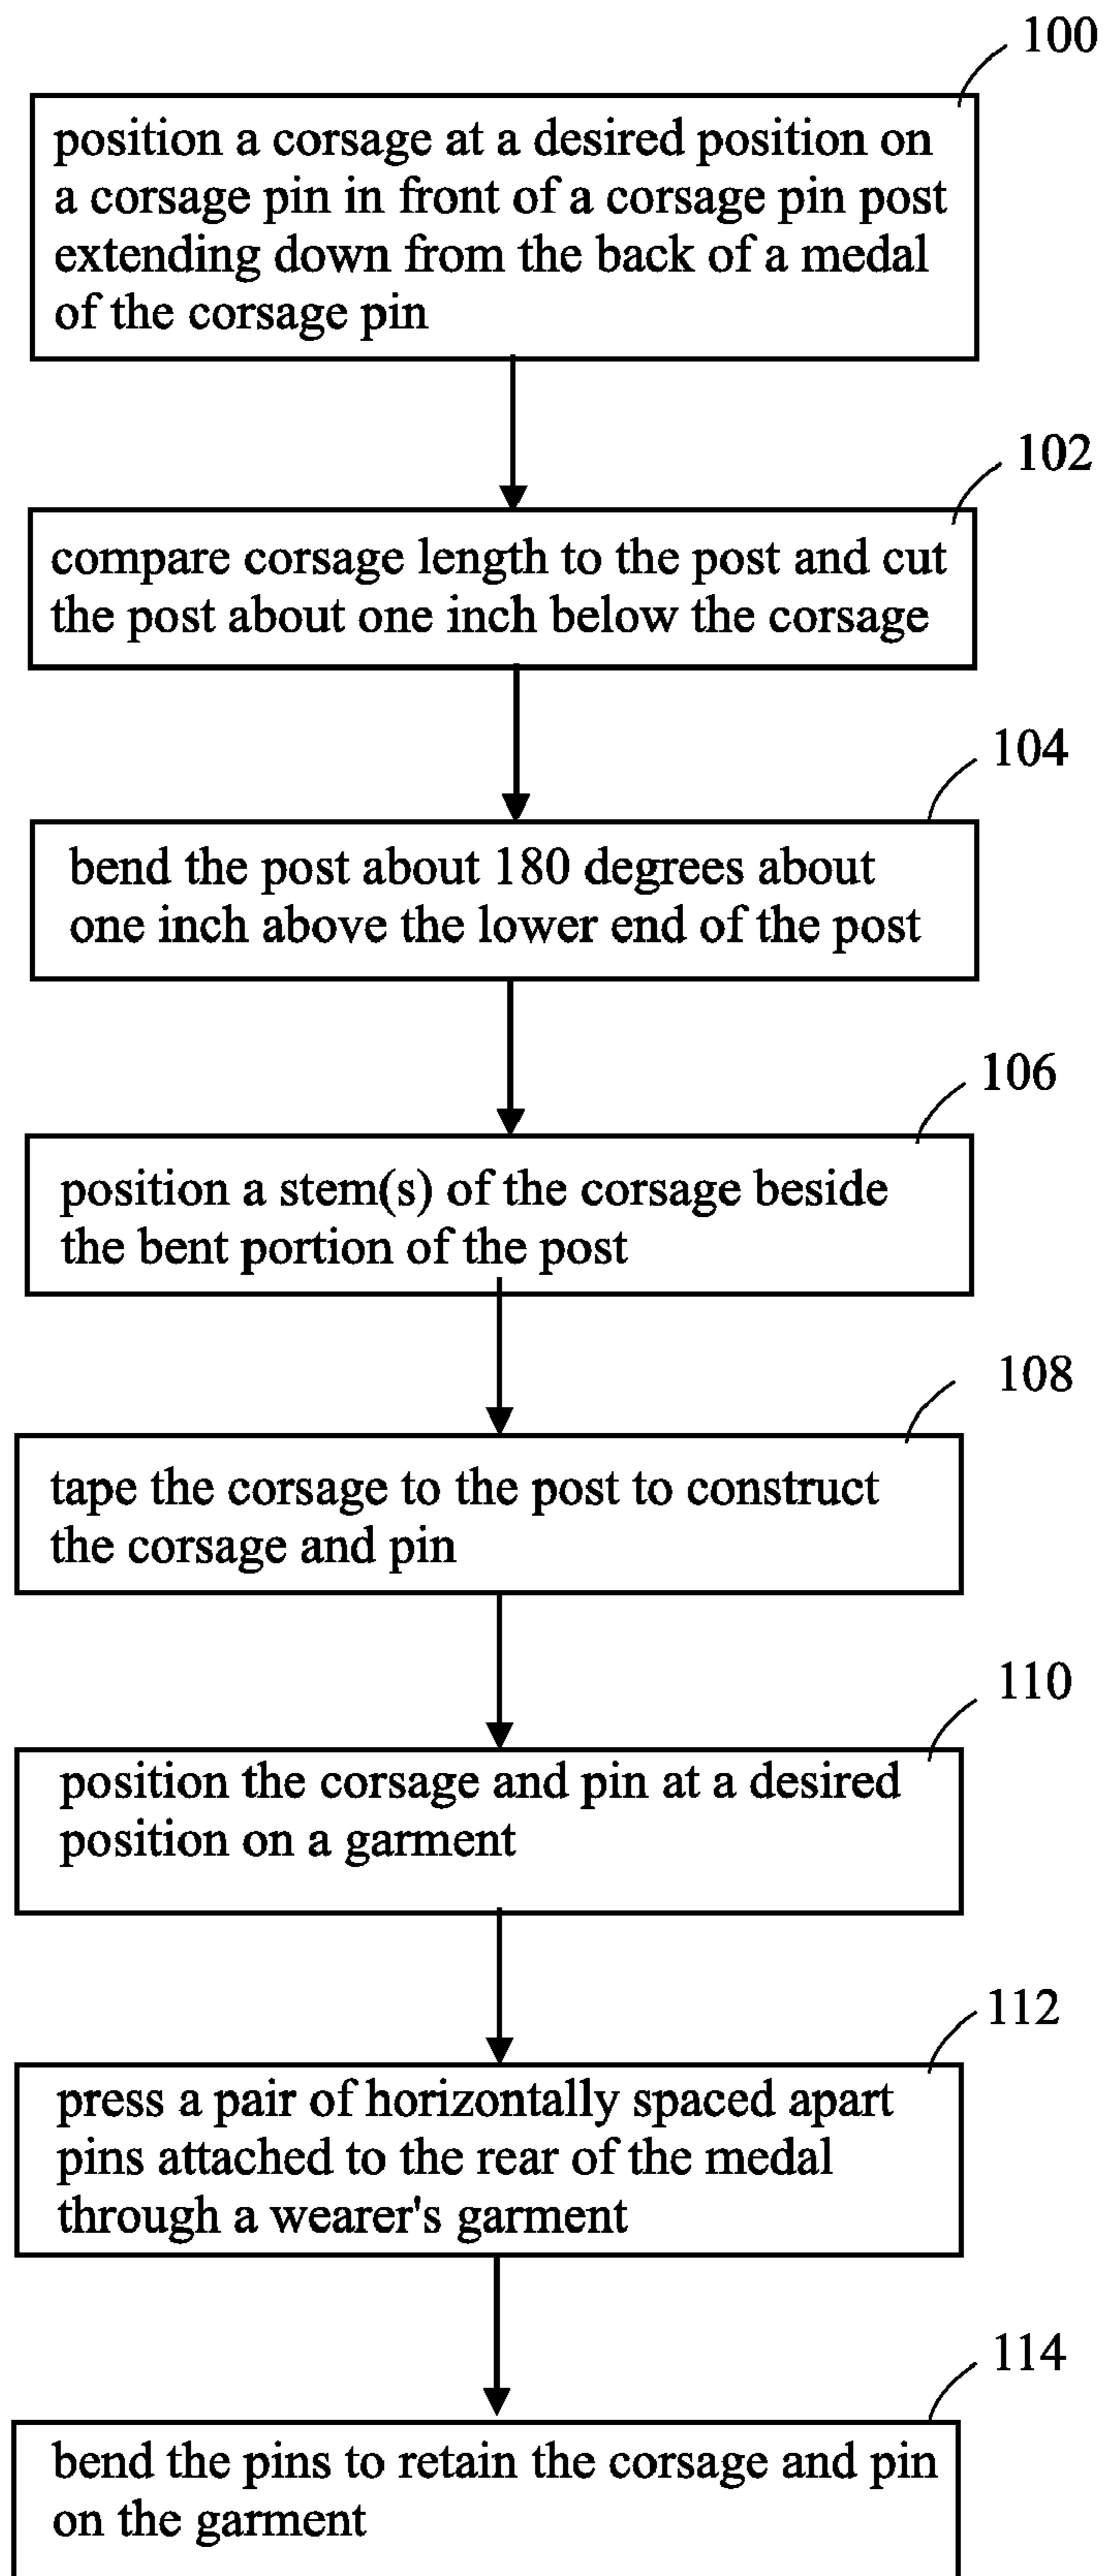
100

position a corsage at a desired position on a corsage pin in front of a corsage pin post extending down from the back of a medal of the corsage pin

102

compare corsage length to the post and cut the post about one inch below the corsage

104

bend the post about 180 degrees about one inch above the lower end of the post

106

position a stem(s) of the corsage beside the bent portion of the post

108

tape the corsage to the post to construct the corsage and pin

110

position the corsage and pin at a desired position on a garment

112

press a pair of horizontally spaced apart pins attached to the rear of the medal through a wearer's garment

114

bend the pins to retain the corsage and pin on the garment